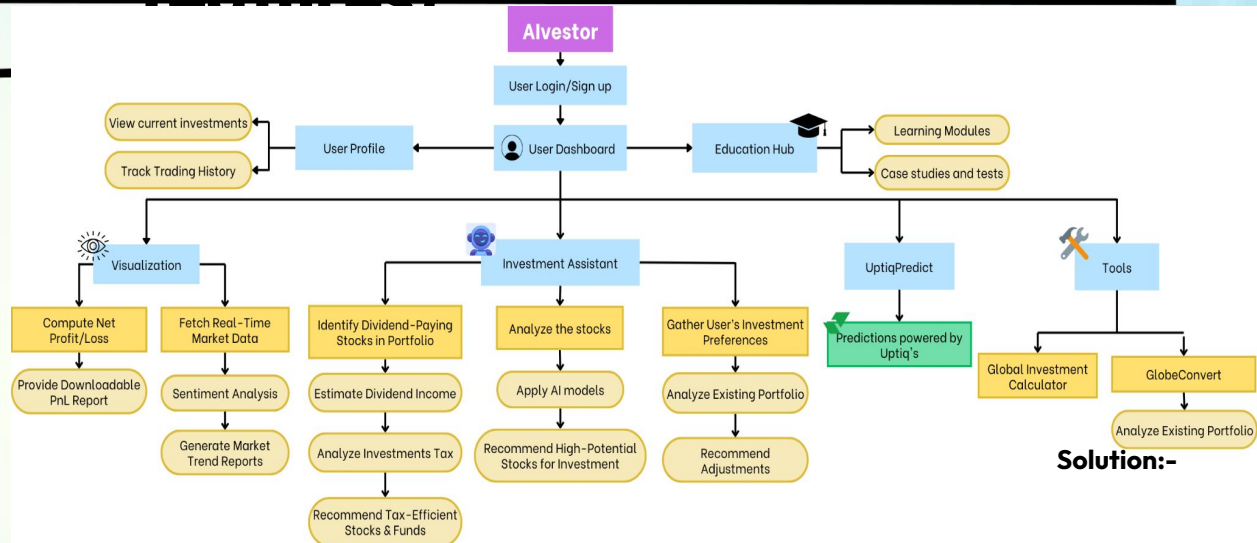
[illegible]

AIvestor

User Login/Sign up

View current investments

Track Trading History

User Profile

User Dashboard

Education Hub

Learning Modules

Case studies and tests

Visualization

Investment Assistant

UptiqPredict

Tools

Compute Net Profit/Loss

Provide Downloadable PnL Report

Fetch Real-Time Market Data

Sentiment Analysis

Generate Market Trend Reports

Identify Dividend-Paying Stocks in Portfolio

Estimate Dividend Income

Analyze Investments Tax

Recommend Tax-Efficient Stocks & Funds

Analyze the stocks

Apply AI models

Recommend High-Potential Stocks for Investment

Gather User's Investment Preferences

Analyze Existing Portfolio

Recommend Adjustments

Predictions powered by Uptiq's

Global Investment Calculator

GlobeConvert

Analyze Existing Portfolio

Solution:-